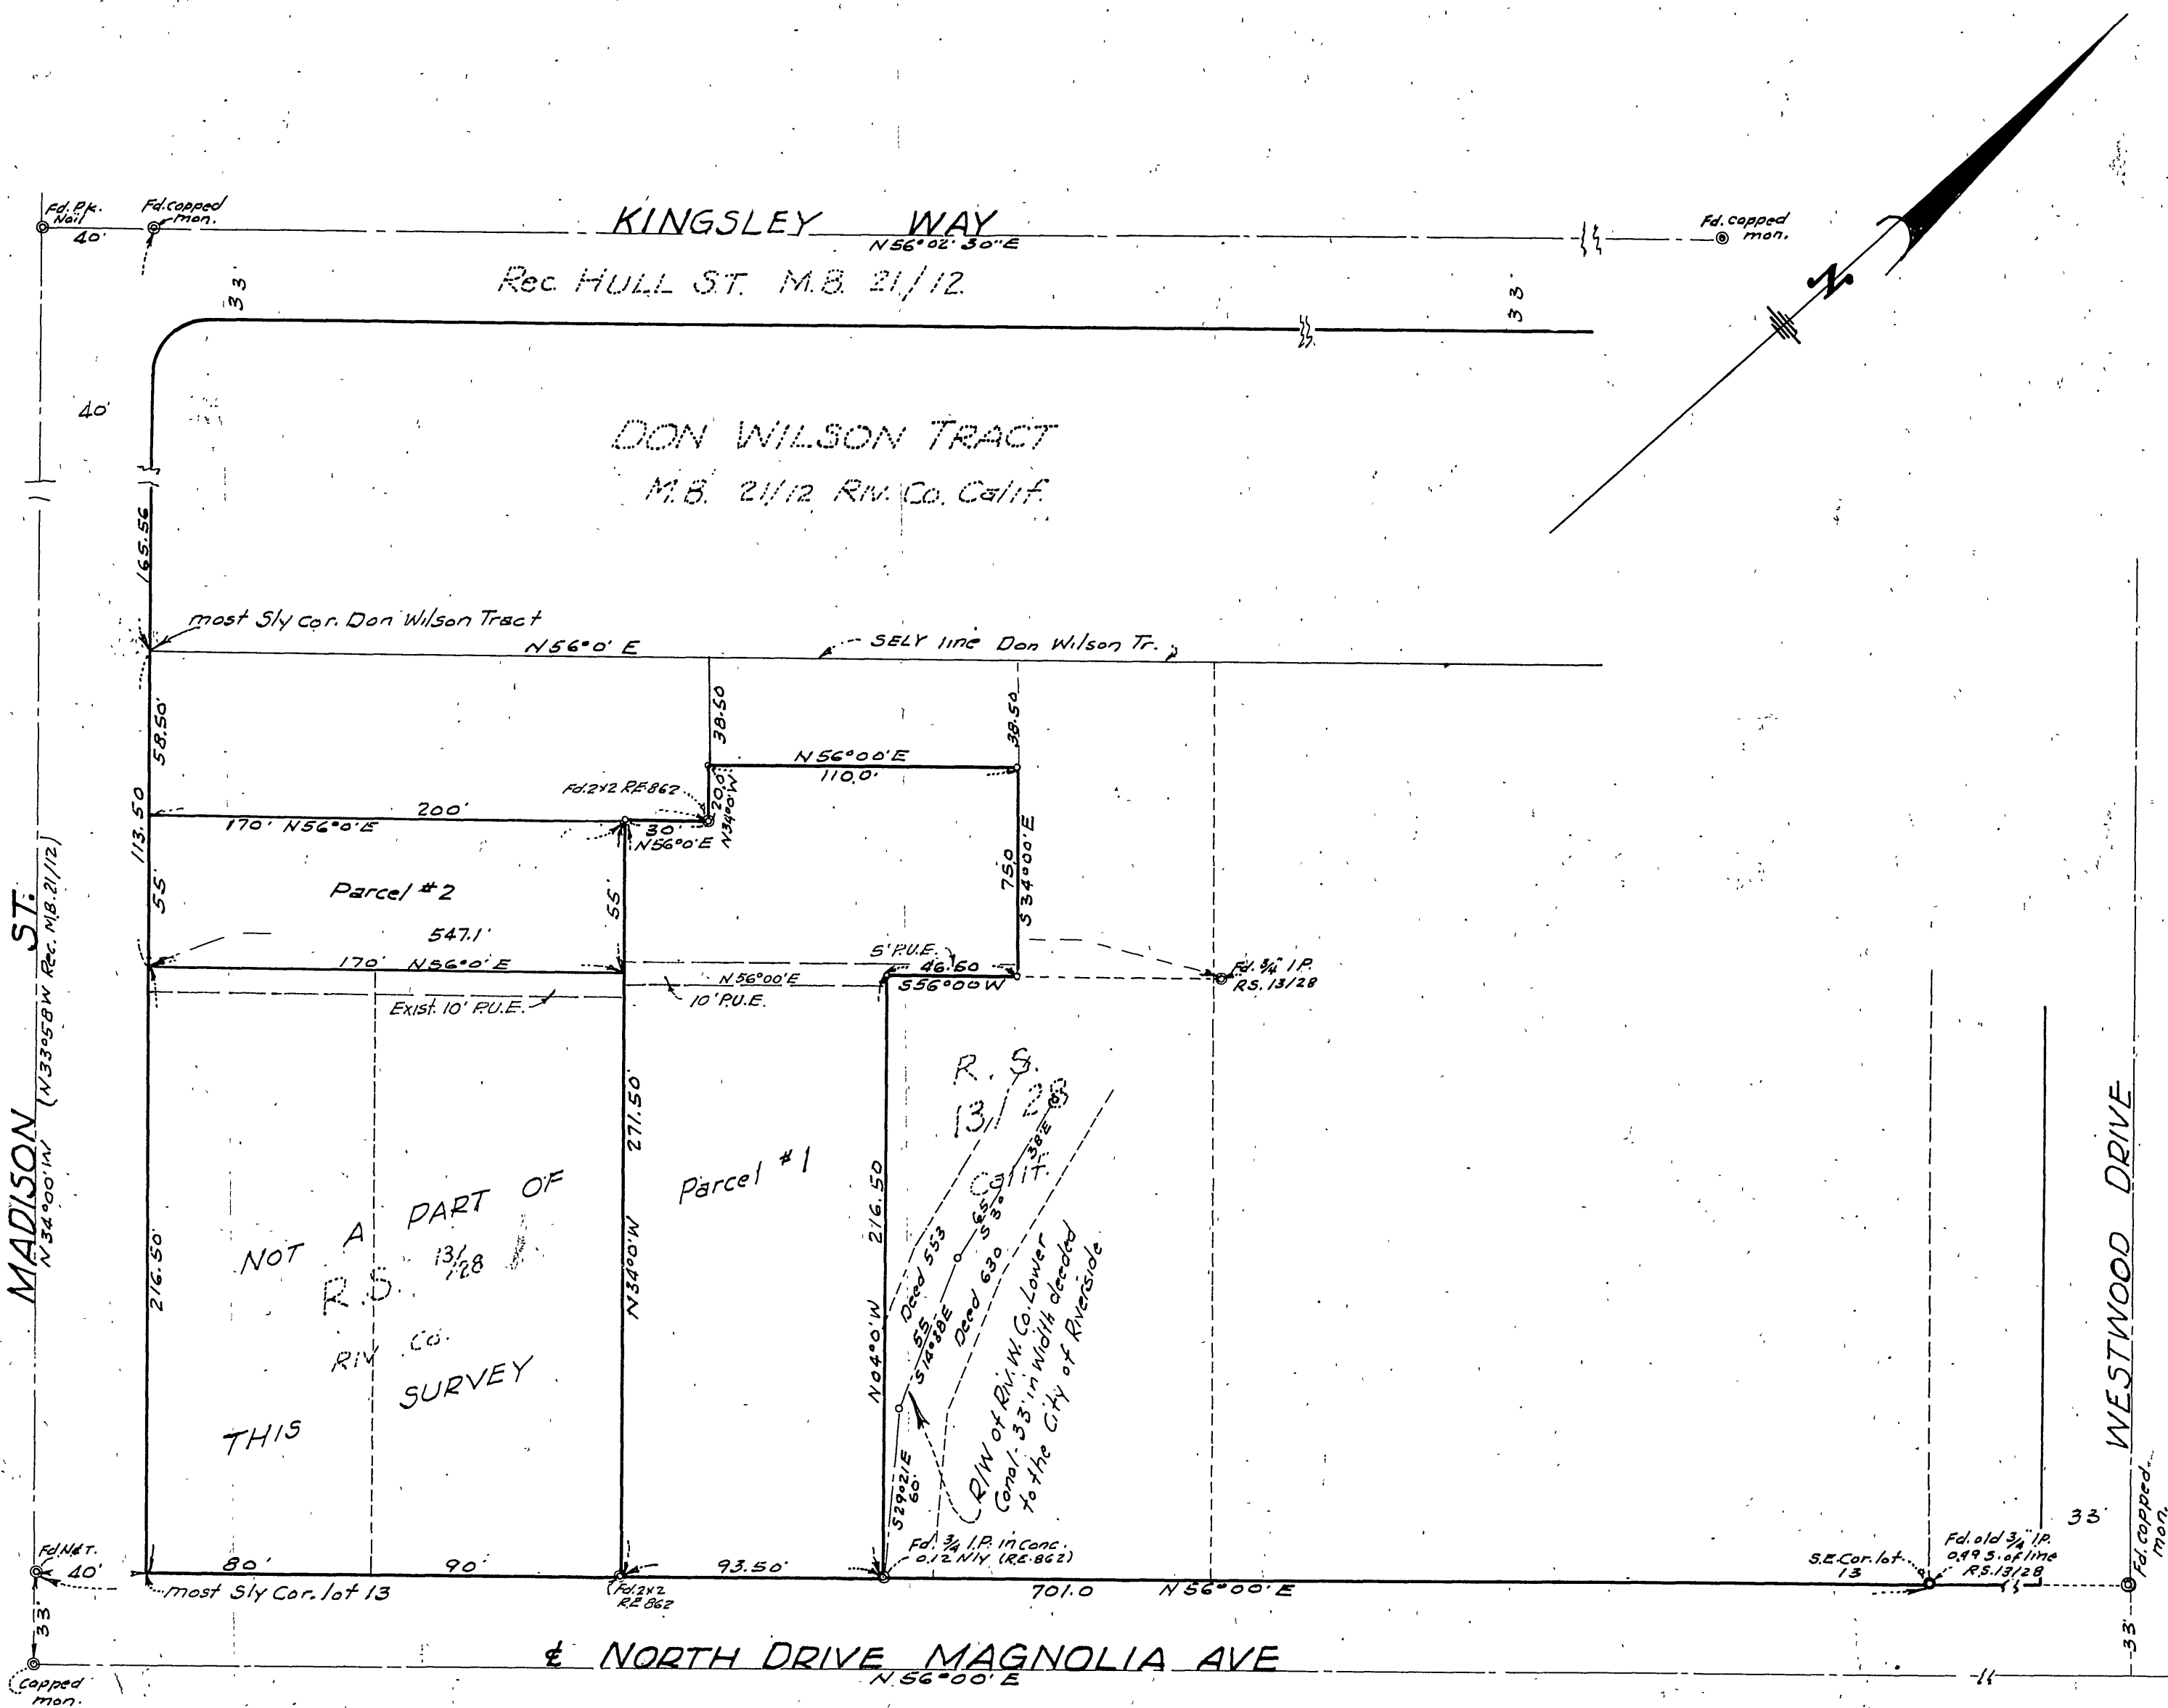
Fd. Pk. Nail
40'
Fd. capped mon.
KINGSLEY WAY
N56°02'30"E
Fd. capped mon.
33
Rec. HULL ST. M.B. 21/12
33
N
40'
DON WILSON TRACT
M.B. 21/12 Riv. Co. Calif.
165.56
most Sly cor. Don Wilson Tract
N56°0'E
SELY line Don Wilson Tr.
58.50'
38.50
38.50
N56°00'E
110.0'
Fd. 2x2 R.E. 862
20.0'
N34°0'W
200'
113.50
170' N56°0'E
30'
N56°0'E
75.0
S34°00'E
55'
Parcel #2
55'
547.1'
5' P.U.E.
46.60
170' N56°0'E
N56°00'E
S56°00'W
Fd. 3/4" I.P. RS. 13/28
Exist. 10' P.U.E.
10' P.U.E.
MADISON ST.
(N33°58'W Rec. M.B. 21/12)
N34°00'W
R.S. 13/28
Calif.
271.50
Parcel #1
216.50
NOT A PART OF
R.S. 13/28
RIV. CO.
SURVEY
THIS
216.50'
N34°00'W
N04°0'W
Deed 553
55
S14°38'E
Deed 630
65
S3°38'E
R/W of Riv. W. Co. Lower Canal. 33' in width deeded to the City of Riverside
S29°21'E
60'
WESTWOOD DRIVE
33'
Fd. N&T.
40'
80'
90'
93.50'
Fd. 3/4 I.P. in Conc. 0.12 N'ly (R.E. 862)
S.E. Cor. lot 13
Fd. old 3/4" I.P. 0.49 S. of line RS. 13/28
Fd. capped mon.
most Sly Cor. lot 13
Fd. 2x2 R.E. 862
701.0
N56°00'E
33
33'
℄ NORTH DRIVE MAGNOLIA AVE
N56°00'E
Capped mon.